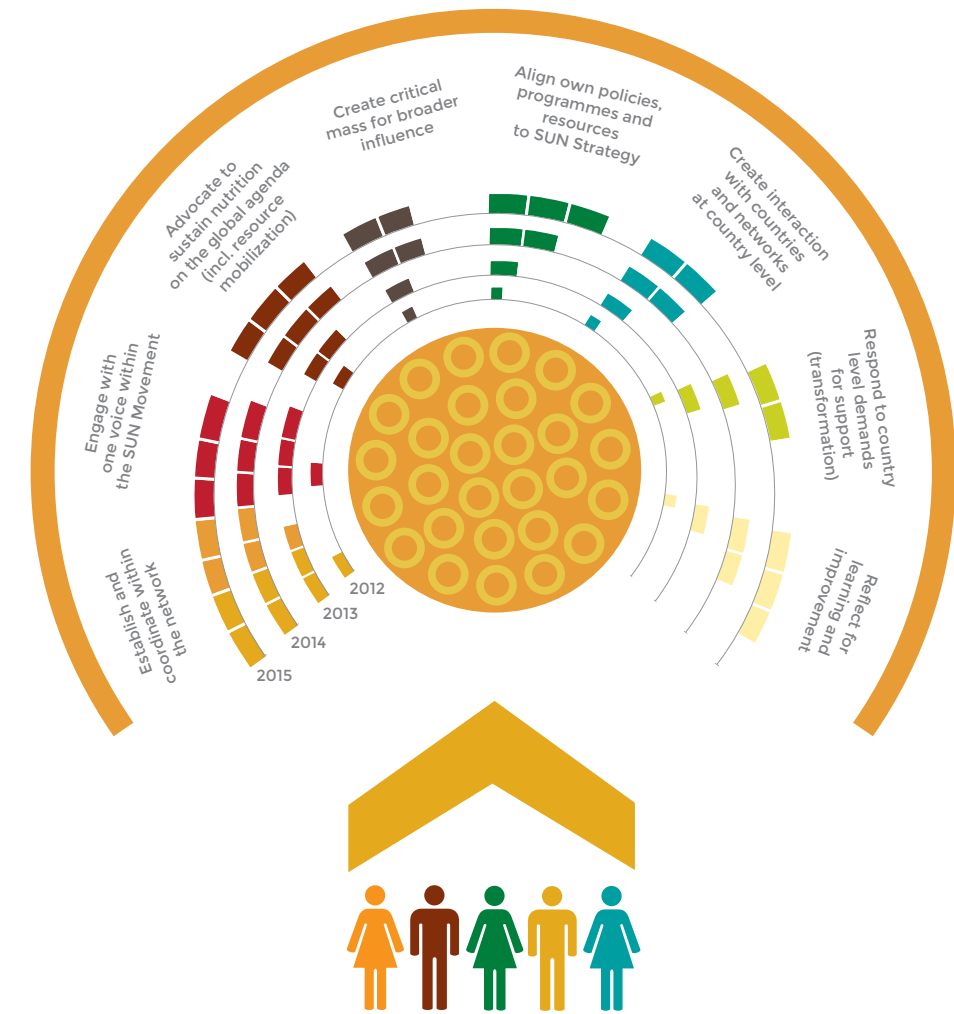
Create critical mass for broader influence

Align own policies, programmes and resources to SUN Strategy

Advocate to sustain nutrition on the global agenda (incl. resource mobilization)

Create interaction with countries and networks at country level

Engage with one voice within the SUN Movement

Respond to country level demands for support (transformation)

Establish and coordinate within the network

Reflect for learning and improvement

2012
2013
2014
2015